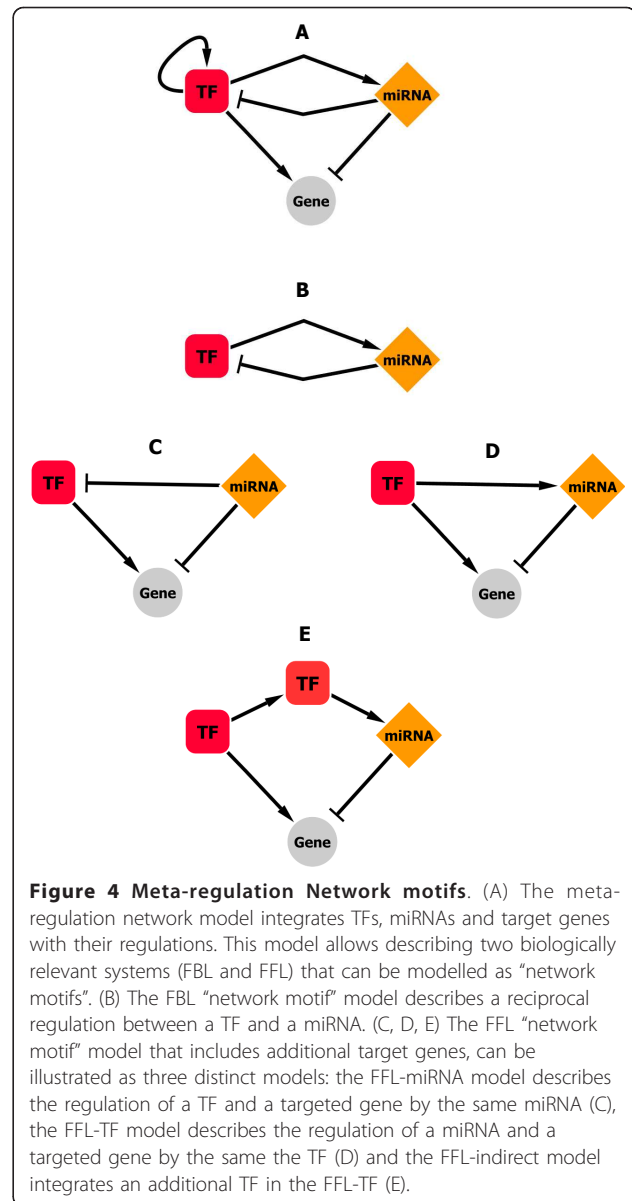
A

TF

miRNA

Gene

B

TF

miRNA

C

TF

miRNA

Gene

D

TF

miRNA

Gene

E

TF

TF

miRNA

Gene

**Figure 4 Meta-regulation Network motifs**. (A) The meta-regulation network model integrates TFs, miRNAs and target genes with their regulations. This model allows describing two biologically relevant systems (FBL and FFL) that can be modelled as "network motifs". (B) The FBL "network motif" model describes a reciprocal regulation between a TF and a miRNA. (C, D, E) The FFL "network motif" model that includes additional target genes, can be illustrated as three distinct models: the FFL-miRNA model describes the regulation of a TF and a targeted gene by the same miRNA (C), the FFL-TF model describes the regulation of a miRNA and a targeted gene by the same the TF (D) and the FFL-indirect model integrates an additional TF in the FFL-TF (E).